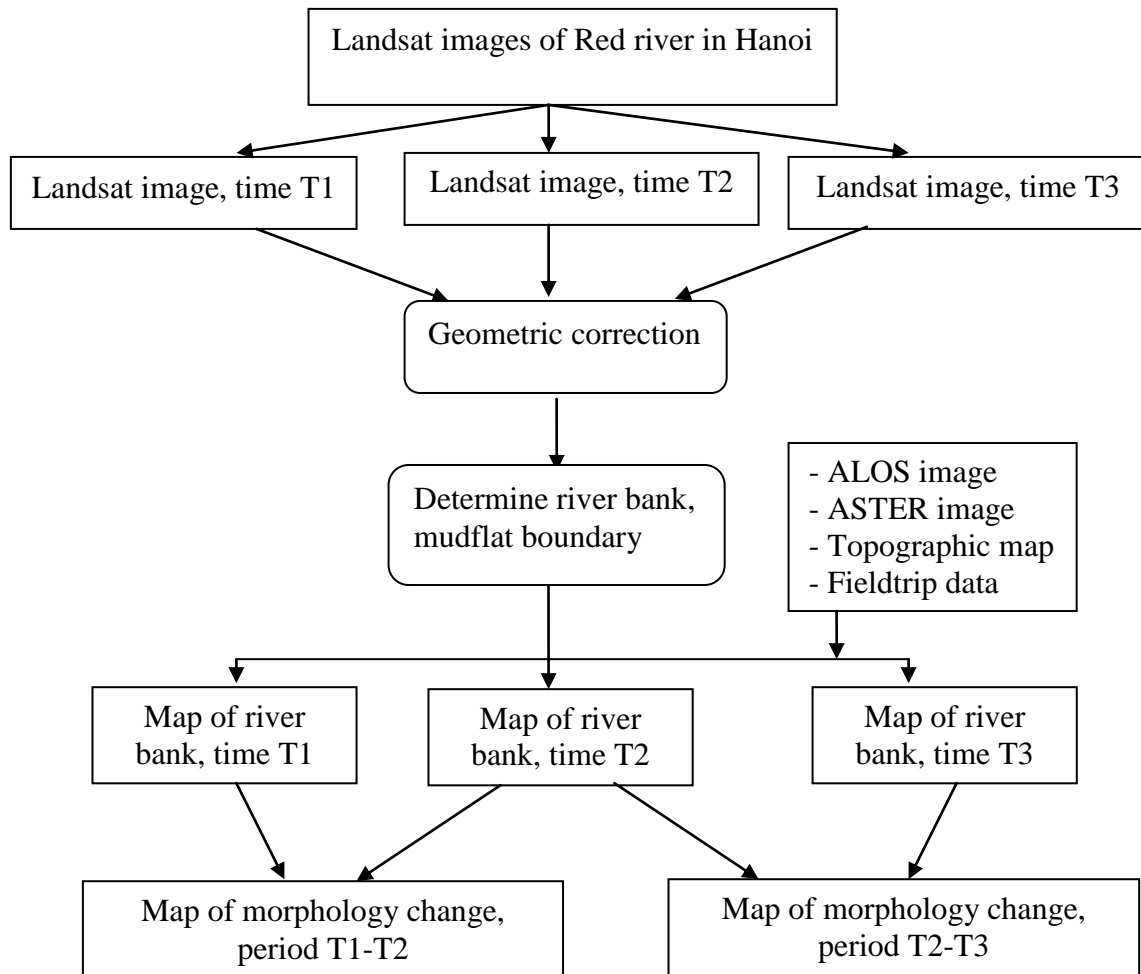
Landsat images of Red river in Hanoi

Landsat image, time T1

Landsat image, time T2

Landsat image, time T3

Geometric correction

Determine river bank, mudflat boundary

- ALOS image
- ASTER image
- Topographic map
- Fieldtrip data

Map of river bank, time T1

Map of river bank, time T2

Map of river bank, time T3

Map of morphology change, period T1-T2

Map of morphology change, period T2-T3